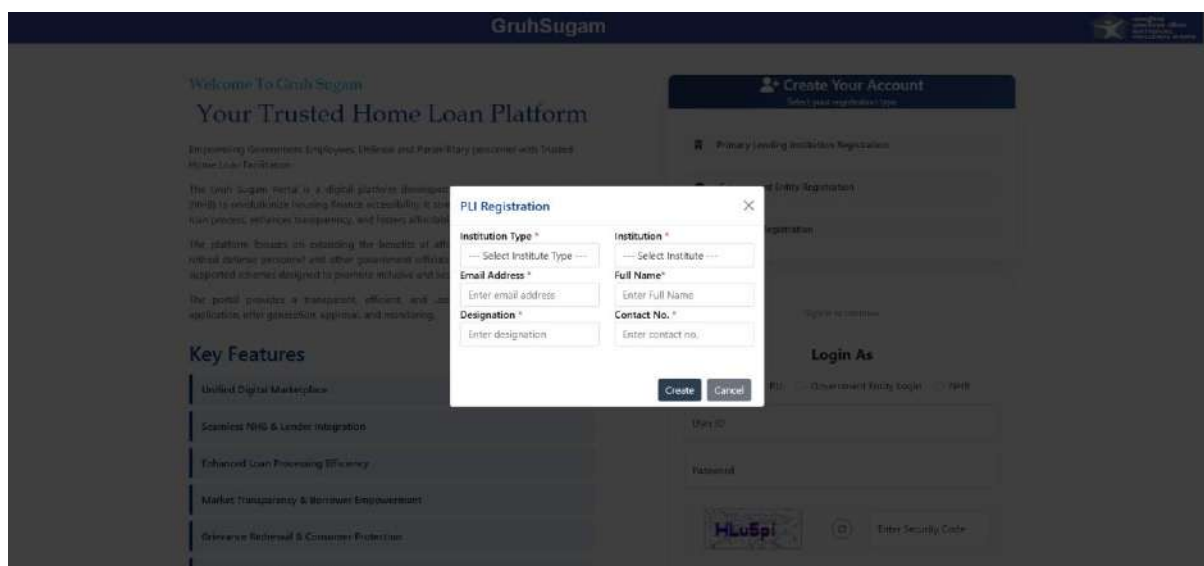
GruhSugam

Welcome To Gruh Sugam

Your Trusted Home Loan Platform

Empowering Government Employees, Defence and Paramilitary personnel with Trusted Home Loan Facilitation

The Gruh Sugam Portal is a digital platform developed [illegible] (NHB) to revolutionize housing finance accessibility. It stre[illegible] loan process, enhances transparency, and fosters affordab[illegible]

The platform focuses on extending the benefits of aff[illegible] retired defense personnel and other government officials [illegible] supported schemes designed to promote inclusive and su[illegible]

The portal provides a transparent, efficient, and use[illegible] application, offer generation, approval, and monitoring.

Key Features

Unified Digital Marketplace

Seamless NHB & Lender Integration

Enhanced Loan Processing Efficiency

Market Transparency & Borrower Empowerment

Grievance Redressal & Consumer Protection

Create Your Account

Select your registration type

Primary Lending Institution Registration

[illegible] Entity Registration

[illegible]egistration

Sign in to continue

Login As

PLI Government Entity Login NHB

User ID

Password

HLuSpi

Enter Security Code

PLI Registration

Institution Type *

--- Select Institute Type ---

Institution *

--- Select Institute ---

Email Address *

Enter email address

Full Name*

Enter Full Name

Designation *

Enter designation

Contact No. *

Enter contact no.

Create Cancel